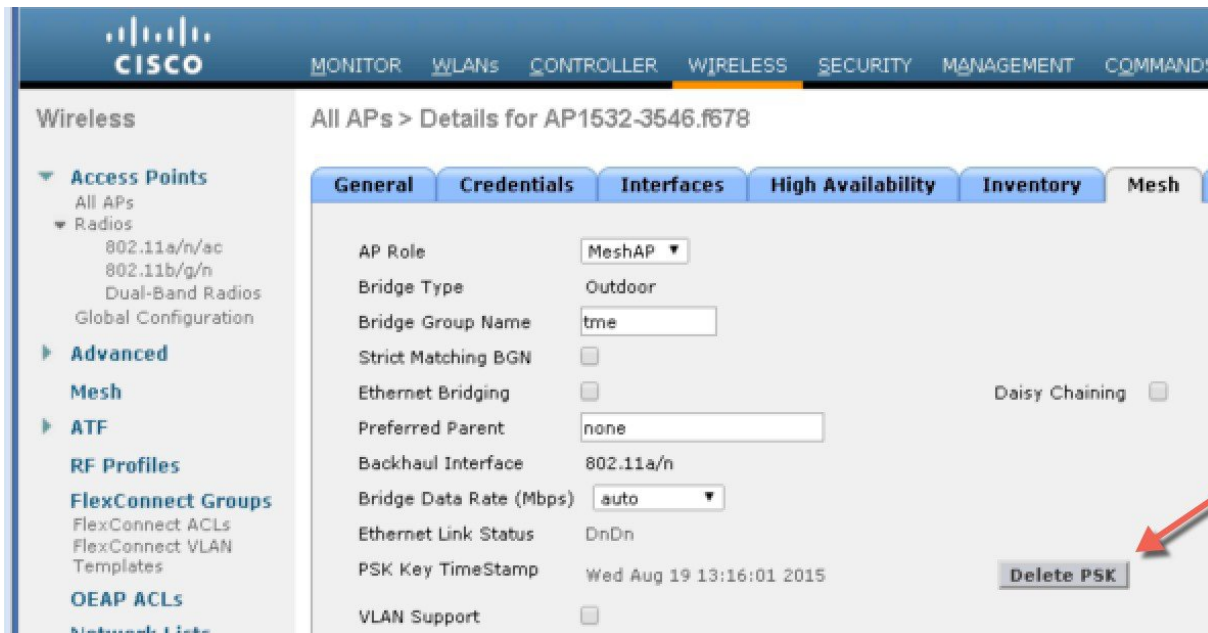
cisco

MONITOR WLANs CONTROLLER WIRELESS SECURITY MANAGEMENT COMMANDS

Wireless

Access Points
All APs
Radios
802.11a/n/ac
802.11b/g/n
Dual-Band Radios
Global Configuration

Advanced

Mesh

ATF

RF Profiles

FlexConnect Groups
FlexConnect ACLs
FlexConnect VLAN Templates

OEAP ACLs

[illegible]

All APs > Details for AP1532-3546.f678

General | Credentials | Interfaces | High Availability | Inventory | Mesh

AP Role MeshAP

Bridge Type Outdoor

Bridge Group Name tme

Strict Matching BGN

Ethernet Bridging

Daisy Chaining

Preferred Parent none

Backhaul Interface 802.11a/n

Bridge Data Rate (Mbps) auto

Ethernet Link Status DnDn

PSK Key TimeStamp Wed Aug 19 13:16:01 2015

Delete PSK

VLAN Support